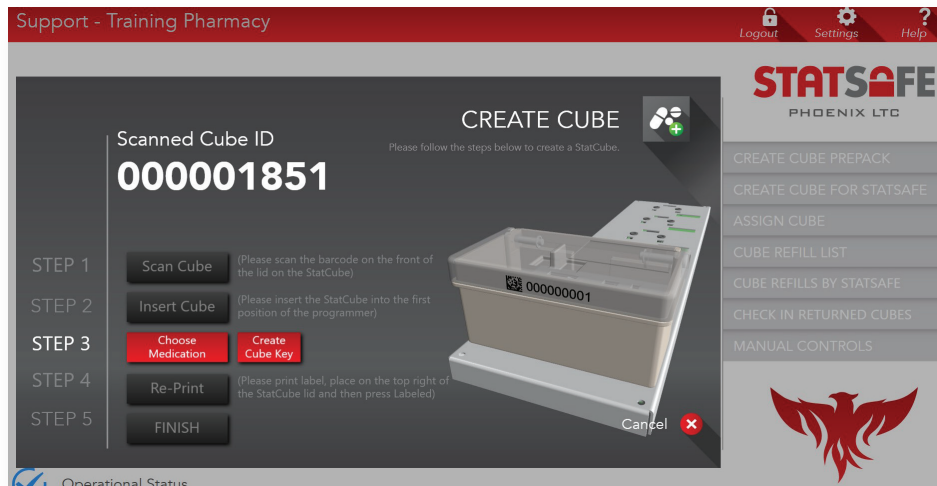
Support - Training Pharmacy

Logout

Settings

Help

STATSAFE
PHOENIX LTC

CREATE CUBE

Please follow the steps below to create a StatCube.

Scanned Cube ID

000001851

STEP 1 Scan Cube (Please scan the barcode on the front of the lid on the StatCube)

STEP 2 Insert Cube (Please insert the StatCube into the first position of the programmer)

STEP 3 Choose Medication Create Cube Key

STEP 4 Re-Print (Please print label, place on the top right of the StatCube lid and then press Labeled)

STEP 5 FINISH

000000001

Cancel

CREATE CUBE PREPACK

CREATE CUBE FOR STATSAFE

ASSIGN CUBE

CUBE REFILL LIST

CUBE REFILLS BY STATSAFE

CHECK IN RETURNED CUBES

MANUAL CONTROLS

Operational Status